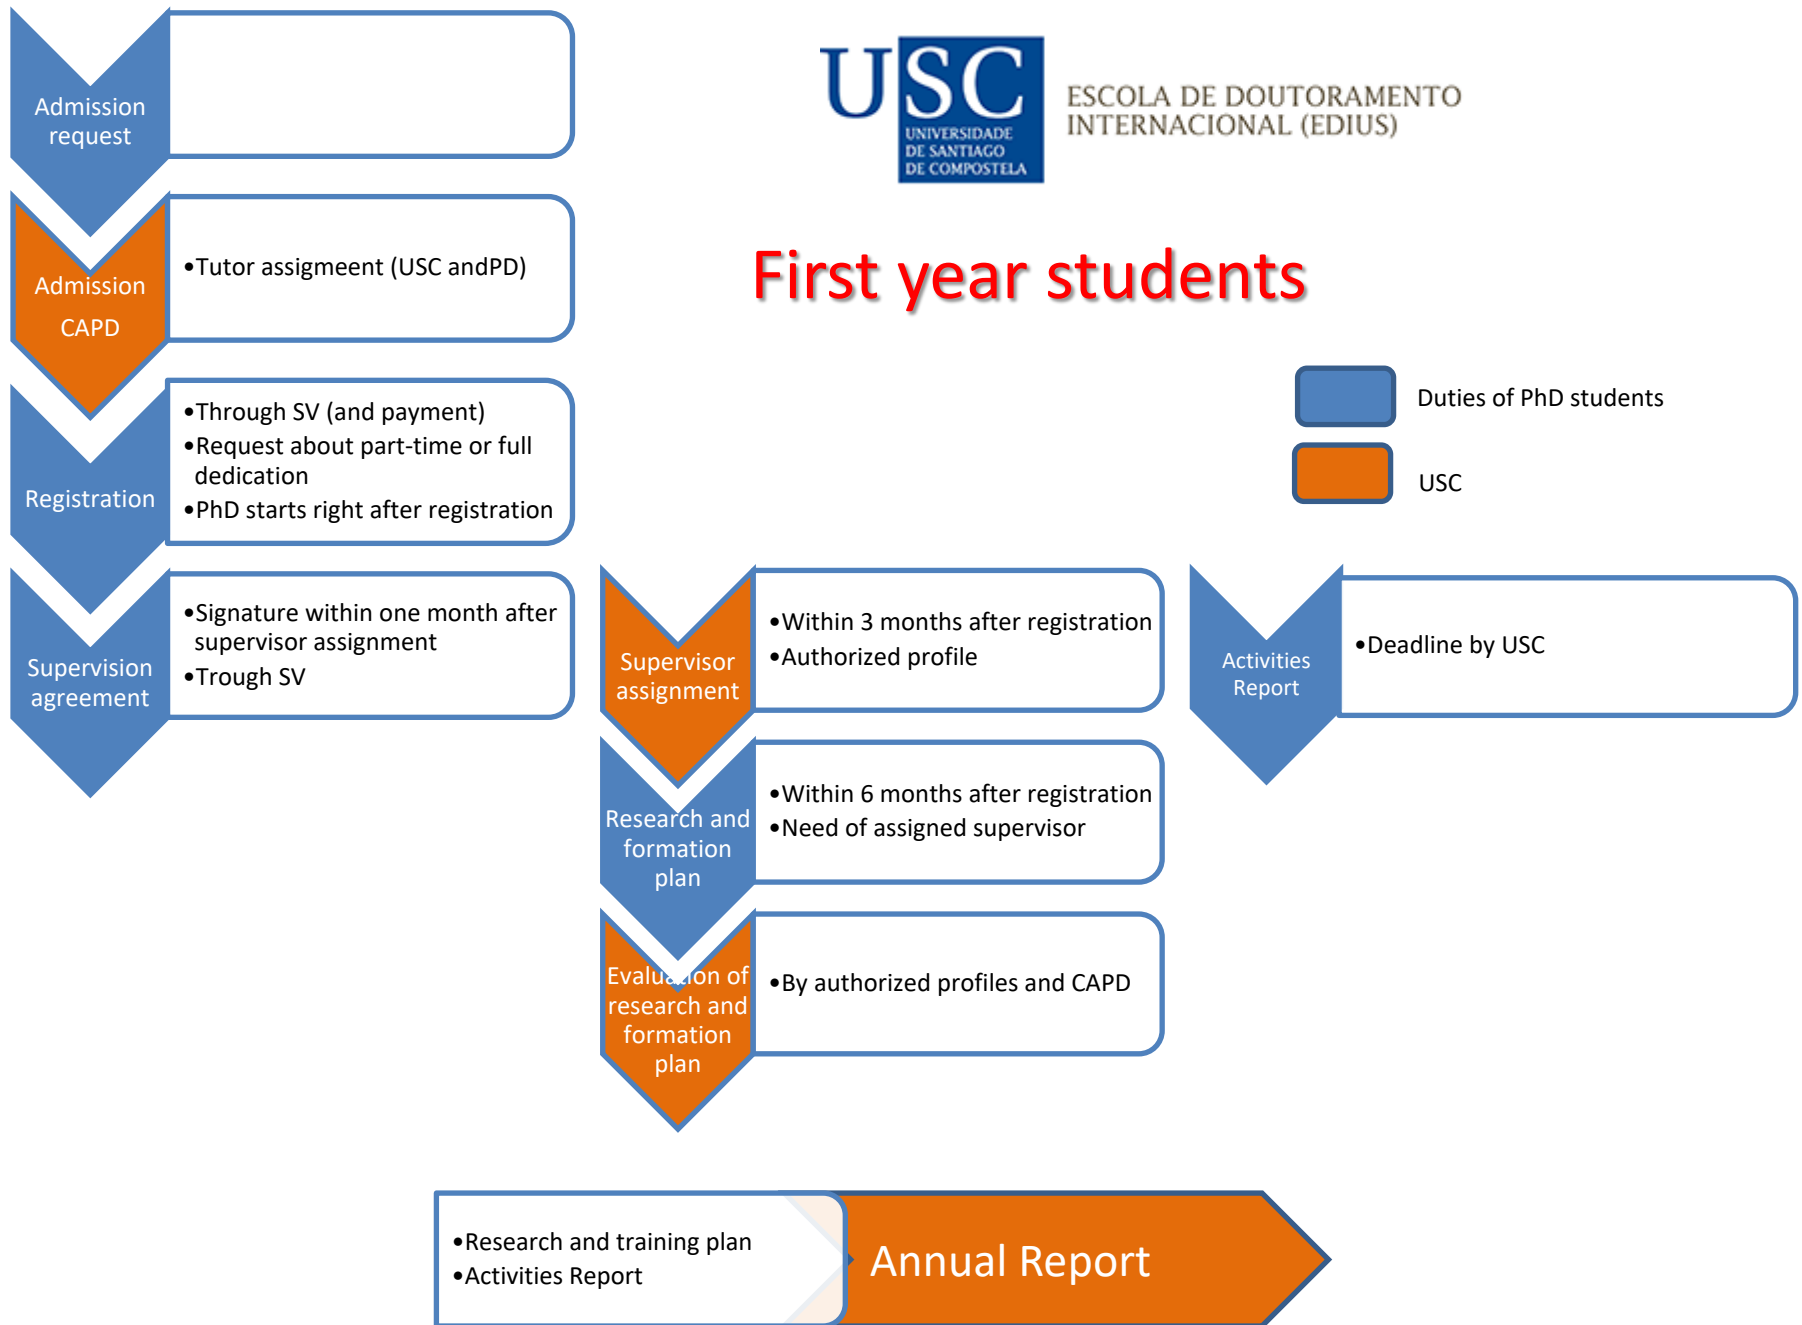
USC UNIVERSIDADE DE SANTIAGO DE COMPOSTELA

ESCOLA DE DOUTORAMENTO INTERNACIONAL (EDIUS)

First year students

Duties of PhD students

USC

Admission request

Admission CAPD

•Tutor assigneent (USC andPD)

Registration

•Through SV (and payment)
•Request about part-time or full dedication
•PhD starts right after registration

Supervision agreement

•Signature within one month after supervisor assignment
•Trough SV

Supervisor assignment

•Within 3 months after registration
•Authorized profile

Research and formation plan

•Within 6 months after registration
•Need of assigned supervisor

Evaluation of research and formation plan

•By authorized profiles and CAPD

Activities Report

•Deadline by USC

•Research and training plan
•Activities Report

Annual Report